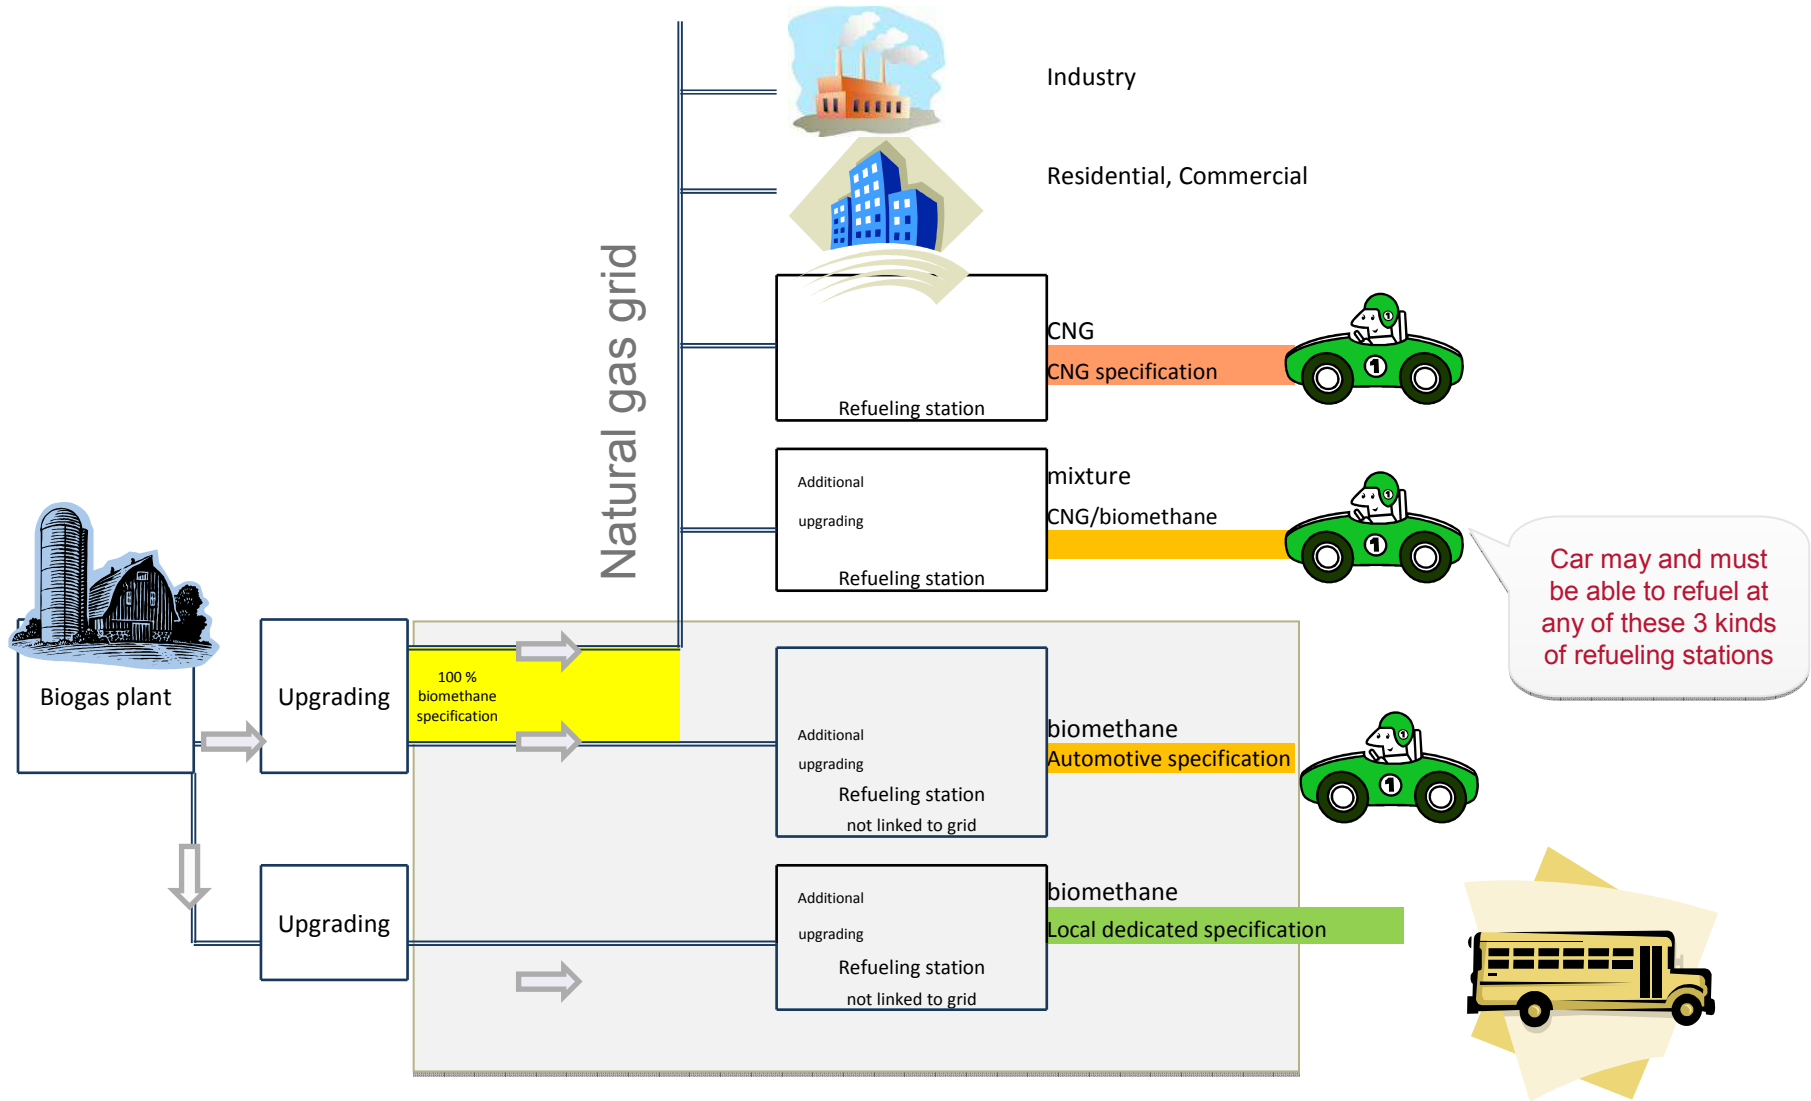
Natural gas grid

Industry

Residential, Commercial

Refueling station

CNG
CNG specification

1

Additional
upgrading
Refueling station

mixture
CNG/biomethane

1

Car may and must be able to refuel at any of these 3 kinds of refueling stations

Biogas plant

Upgrading

100 % biomethane specification

Additional
upgrading
Refueling station
not linked to grid

biomethane
Automotive specification

1

Upgrading

Additional
upgrading
Refueling station
not linked to grid

biomethane
Local dedicated specification